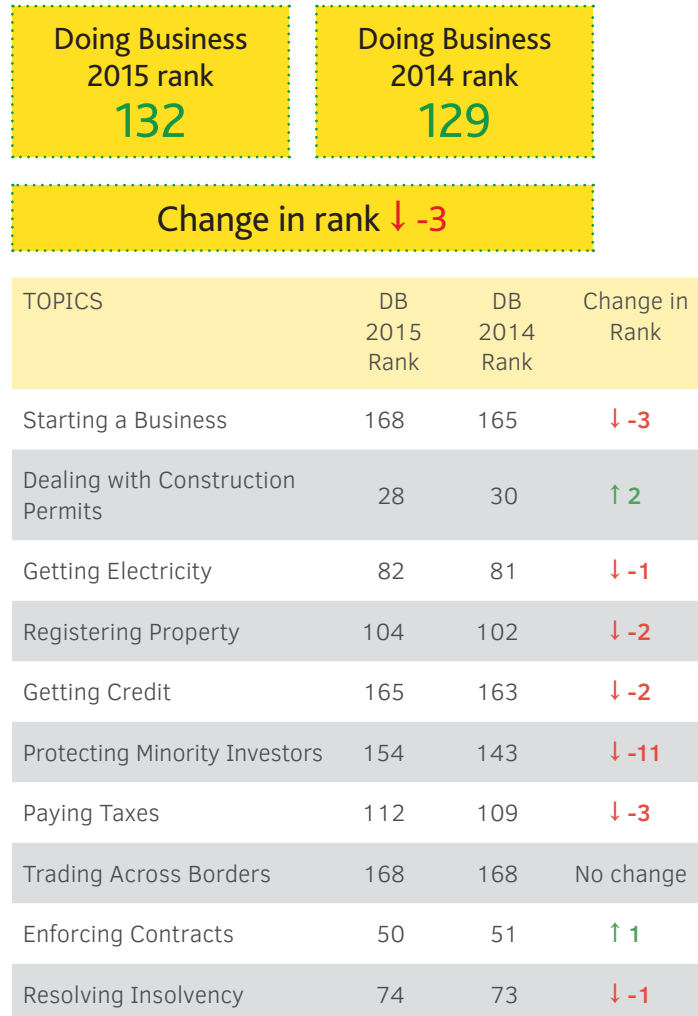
Doing Business 2015 rank
132

Doing Business 2014 rank
129

Change in rank ↓ -3

| TOPICS | DB 2015 Rank | DB 2014 Rank | Change in Rank |
|---|---|---|---|
| Starting a Business | 168 | 165 | ↓ -3 |
| Dealing with Construction Permits | 28 | 30 | ↑ 2 |
| Getting Electricity | 82 | 81 | ↓ -1 |
| Registering Property | 104 | 102 | ↓ -2 |
| Getting Credit | 165 | 163 | ↓ -2 |
| Protecting Minority Investors | 154 | 143 | ↓ -11 |
| Paying Taxes | 112 | 109 | ↓ -3 |
| Trading Across Borders | 168 | 168 | No change |
| Enforcing Contracts | 50 | 51 | ↑ 1 |
| Resolving Insolvency | 74 | 73 | ↓ -1 |